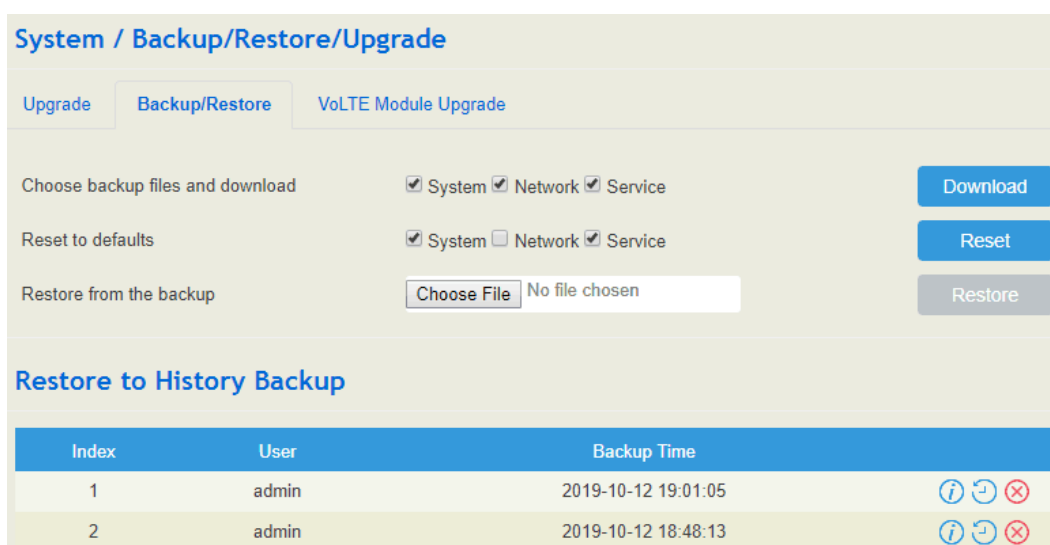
System / Backup/Restore/Upgrade

Upgrade Backup/Restore VoLTE Module Upgrade

Choose backup files and download ☑ System ☑ Network ☑ Service Download

Reset to defaults ☑ System ☐ Network ☑ Service Reset

Restore from the backup Choose File No file chosen Restore

Restore to History Backup

| Index | User | Backup Time | |
|---|---|---|---|
| 1 | admin | 2019-10-12 19:01:05 | |
| 2 | admin | 2019-10-12 18:48:13 | |